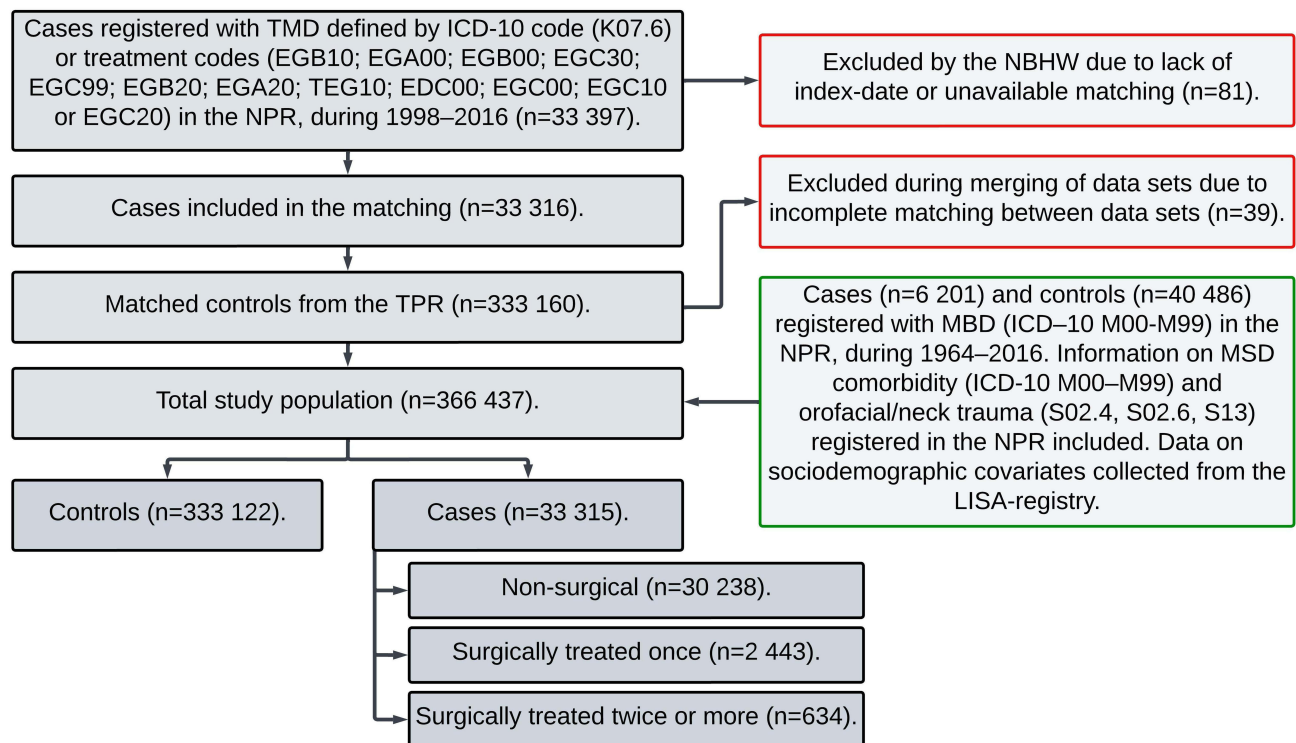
Cases registered with TMD defined by ICD-10 code (K07.6) or treatment codes (EGB10; EGA00; EGB00; EGC30; EGC99; EGB20; EGA20; TEG10; EDC00; EGC00; EGC10 or EGC20) in the NPR, during 1998–2016 (n=33 397).

Excluded by the NBHW due to lack of index-date or unavailable matching (n=81).

Cases included in the matching (n=33 316).

Excluded during merging of data sets due to incomplete matching between data sets (n=39).

Matched controls from the TPR (n=333 160).

Cases (n=6 201) and controls (n=40 486) registered with MBD (ICD–10 M00-M99) in the NPR, during 1964–2016. Information on MSD comorbidity (ICD-10 M00–M99) and orofacial/neck trauma (S02.4, S02.6, S13) registered in the NPR included. Data on sociodemographic covariates collected from the LISA-registry.

Total study population (n=366 437).

Controls (n=333 122).

Cases (n=33 315).

Non-surgical (n=30 238).

Surgically treated once (n=2 443).

Surgically treated twice or more (n=634).